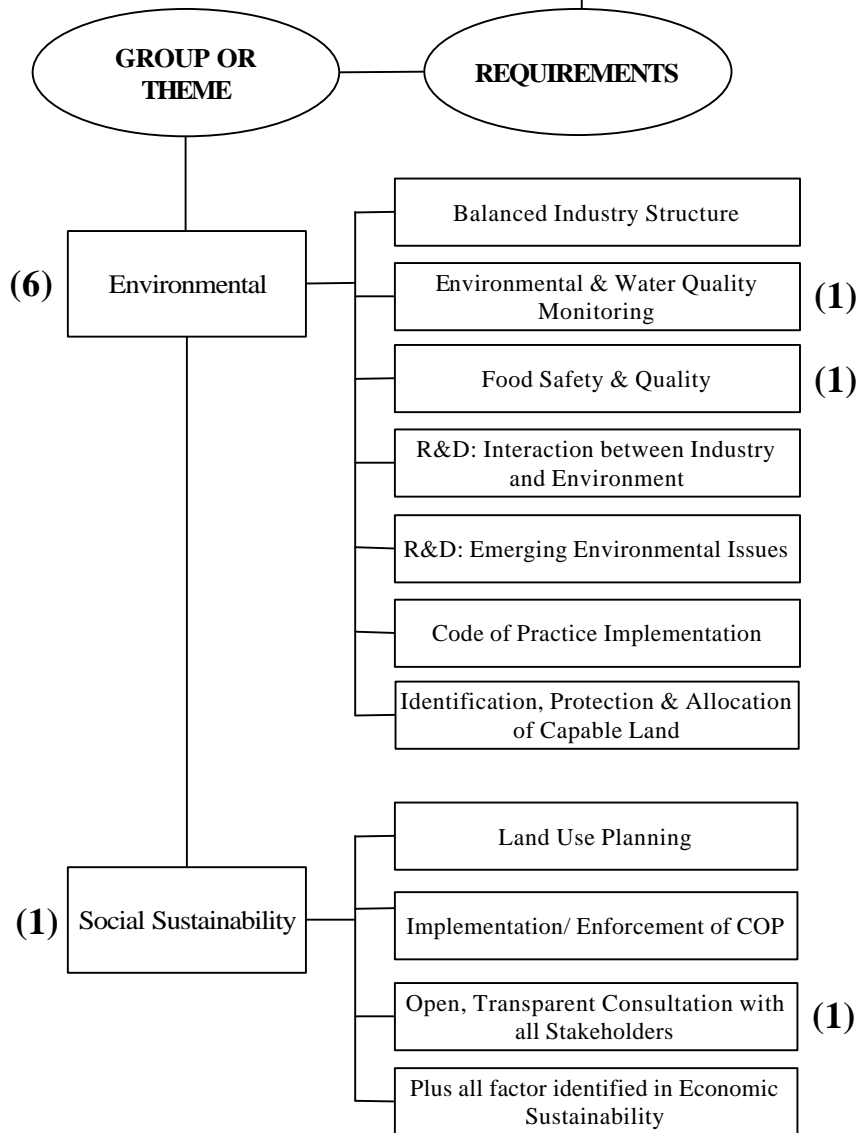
GROUP OR THEME

REQUIREMENTS

(6) Environmental

Balanced Industry Structure

Environmental & Water Quality Monitoring (1)

Food Safety & Quality (1)

R&D: Interaction between Industry and Environment

R&D: Emerging Environmental Issues

Code of Practice Implementation

Identification, Protection & Allocation of Capable Land

(1) Social Sustainability

Land Use Planning

Implementation/ Enforcement of COP

Open, Transparent Consultation with all Stakeholders (1)

Plus all factor identified in Economic Sustainability